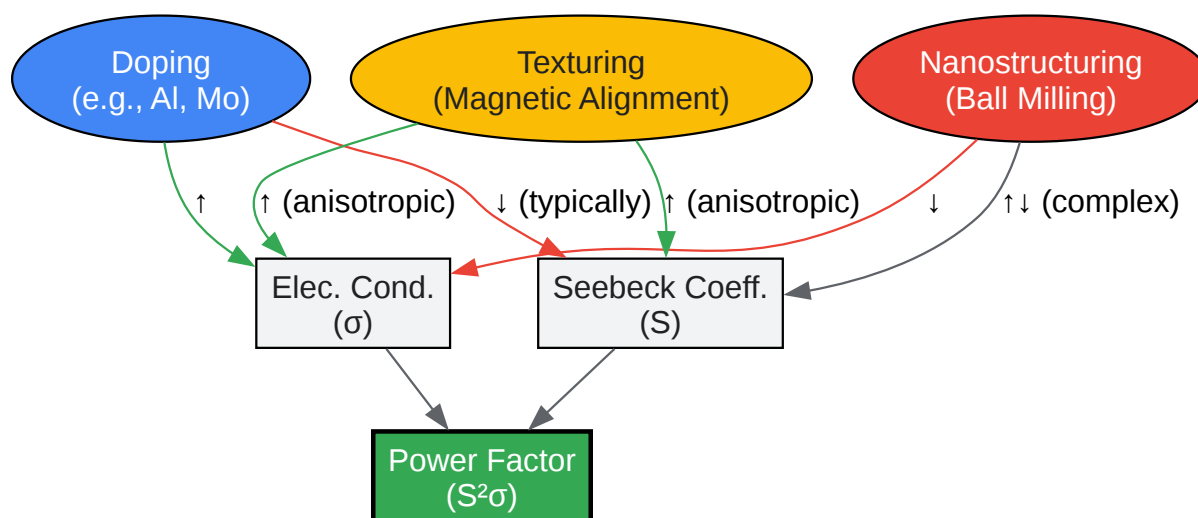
Doping
(e.g., Al, Mo)

Texturing
(Magnetic Alignment)

Nanostructuring
(Ball Milling)

↑

↑ (anisotropic)

↓ (typically)

↑ (anisotropic)

↓

↑↓ (complex)

Elec. Cond.
(σ)

Seebeck Coeff.
(S)

Power Factor
($S^2σ$)